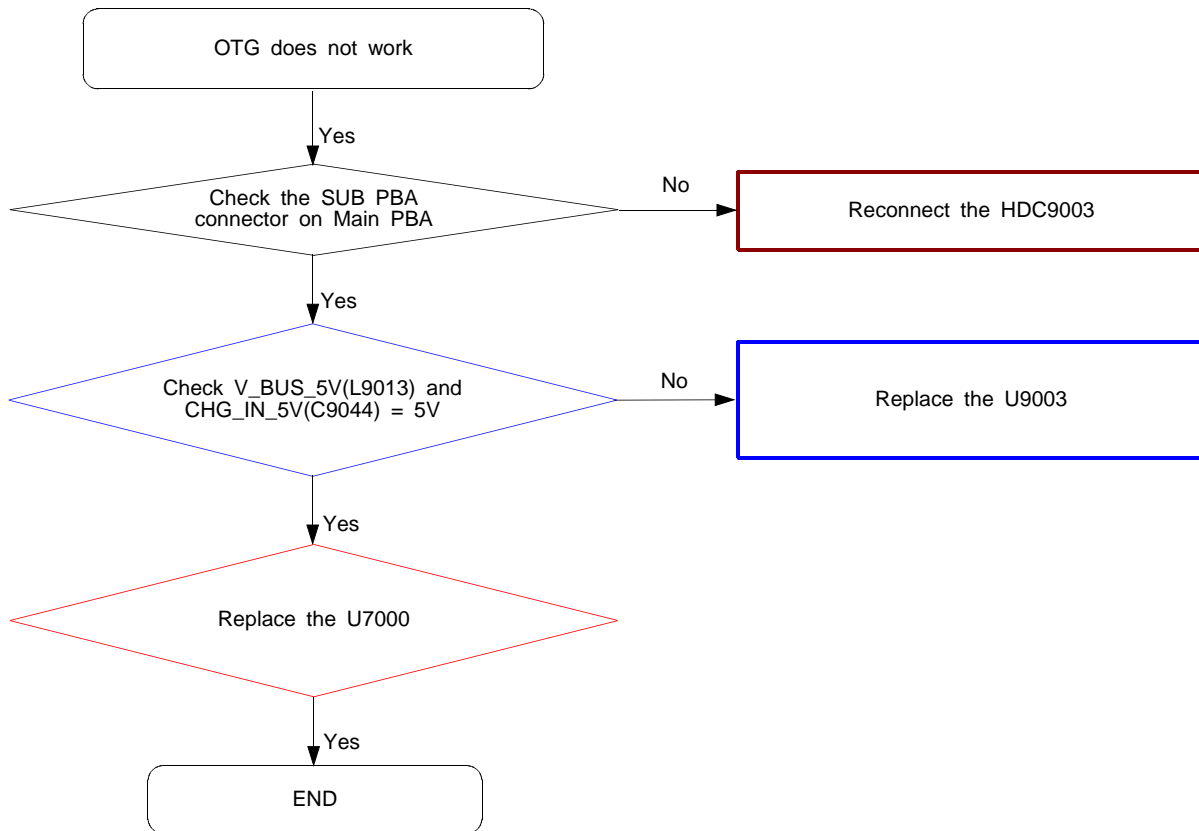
OTG does not work

Yes

Check the SUB PBA connector on Main PBA

No

Reconnect the HDC9003

Yes

Check V_BUS_5V(L9013) and CHG_IN_5V(C9044) = 5V

No

Replace the U9003

Yes

Replace the U7000

Yes

END